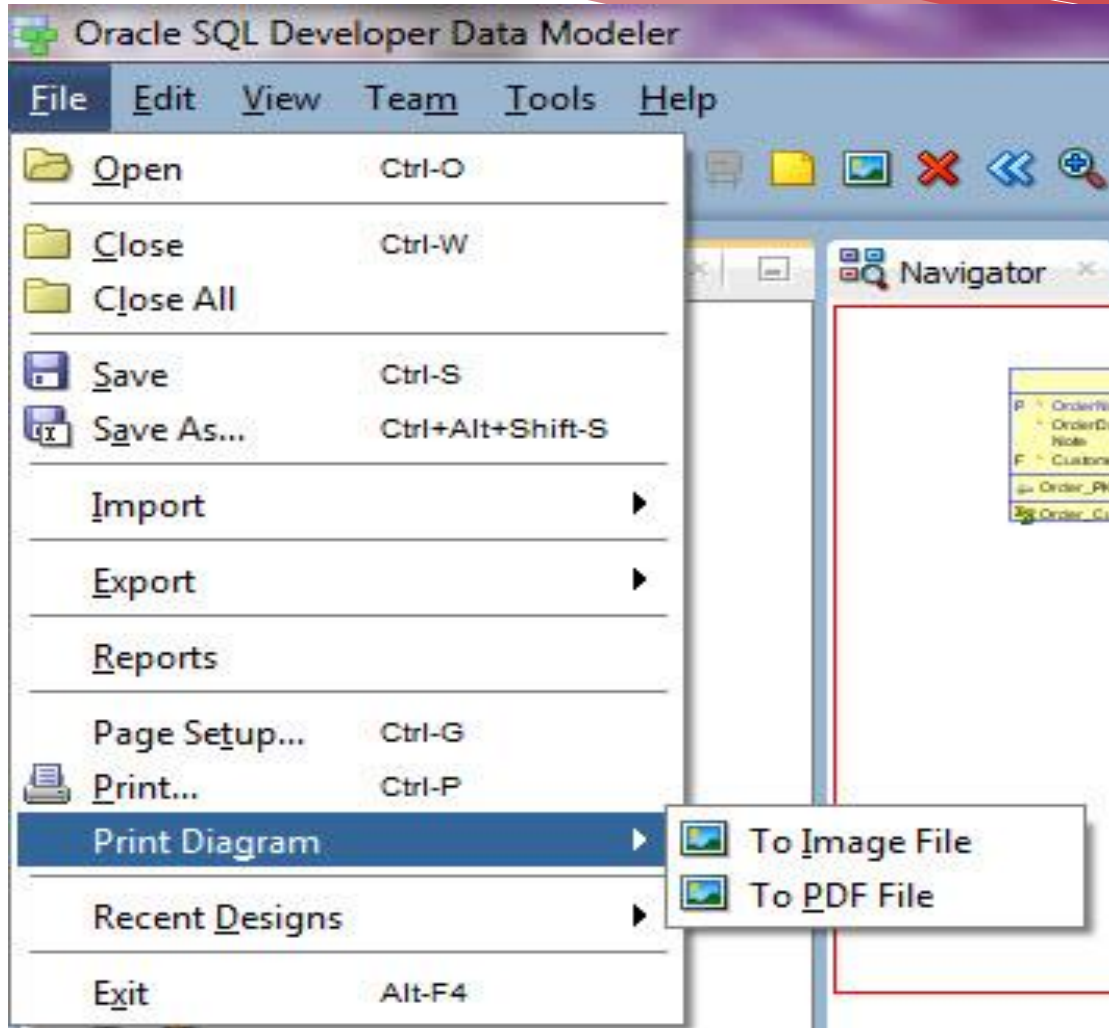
Oracle SQL Developer Data Modeler

File Edit View Team Tools Help

Open Ctrl-O

Close Ctrl-W
Close All

Save Ctrl-S
Save As... Ctrl+Alt+Shift-S

Import

Export

Reports

Page Setup... Ctrl-G
Print... Ctrl-P
Print Diagram

Recent Designs

Exit Alt-F4

To Image File
To PDF File

Navigator

P OrderN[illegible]
OrderD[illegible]
Note
F Custom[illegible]
Order_P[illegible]
Order_C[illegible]